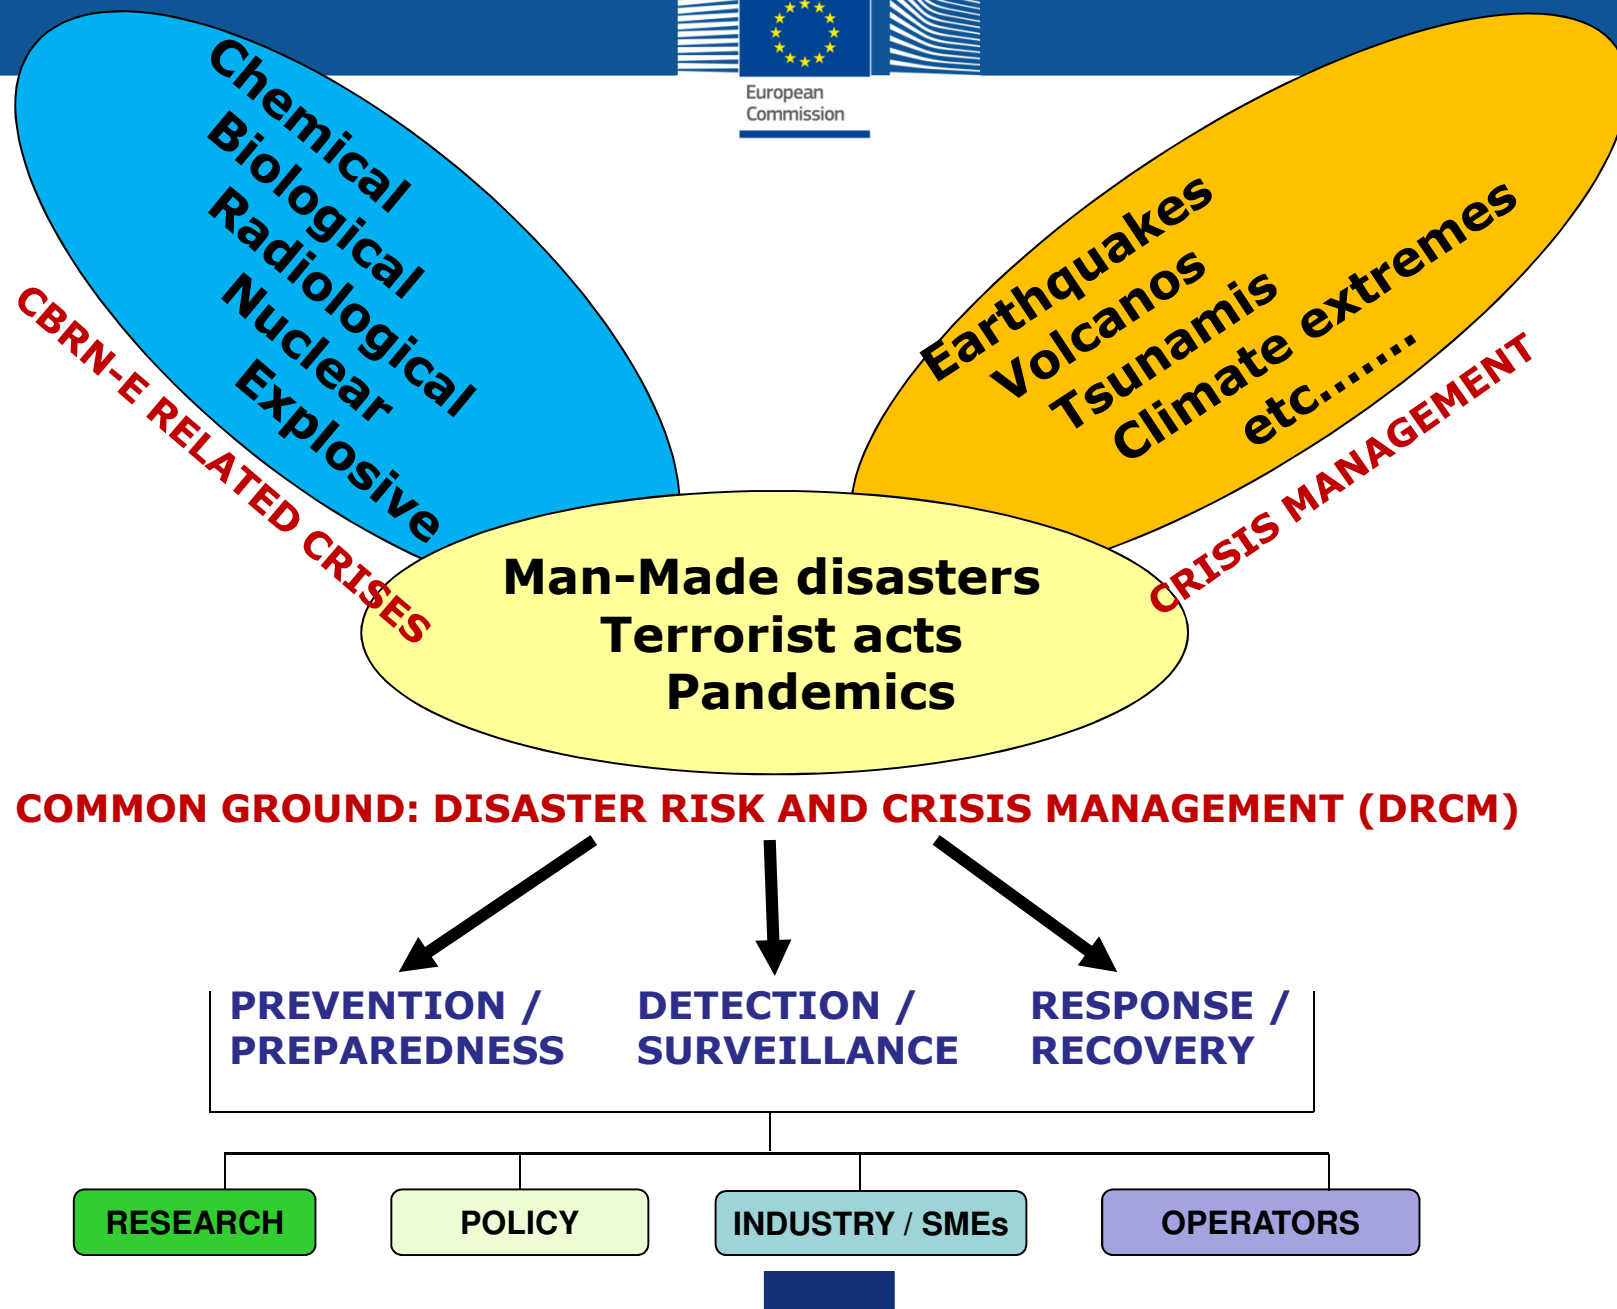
European Commission

Chemical
Biological
Radiological
Nuclear
Explosive

CBRN-E RELATED CRISES

Earthquakes
Volcanos
Tsunamis
Climate extremes
etc.......

CRISIS MANAGEMENT

Man-Made disasters
Terrorist acts
Pandemics

COMMON GROUND: DISASTER RISK AND CRISIS MANAGEMENT (DRCM)

PREVENTION / PREPAREDNESS

DETECTION / SURVEILLANCE

RESPONSE / RECOVERY

RESEARCH

POLICY

INDUSTRY / SMEs

OPERATORS